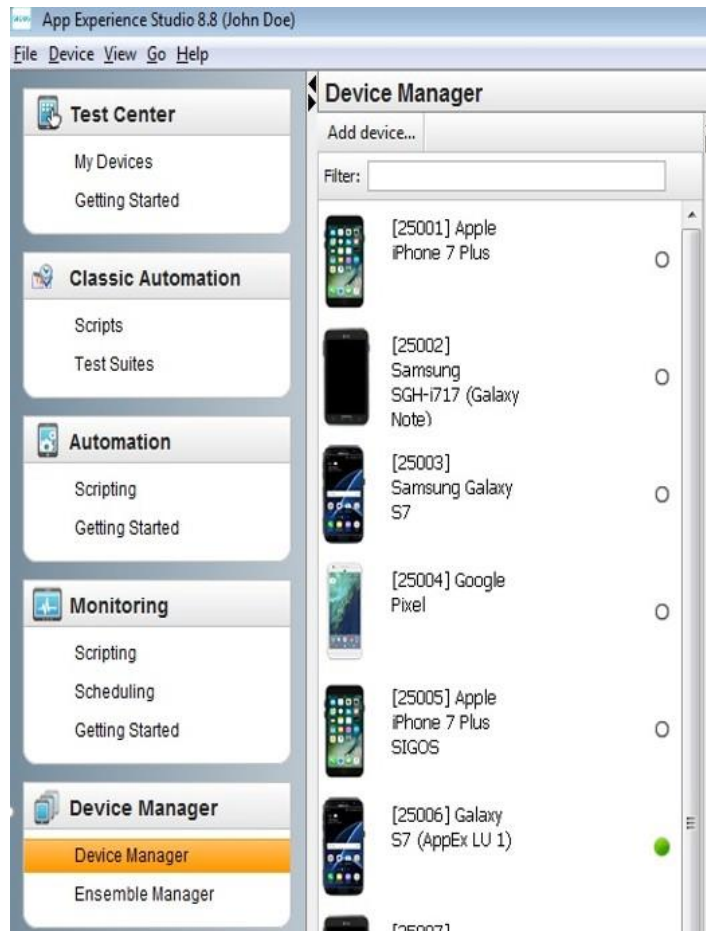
App Experience Studio 8.8 (John Doe)

File Device View Go Help

Test Center
My Devices
Getting Started

Classic Automation
Scripts
Test Suites

Automation
Scripting
Getting Started

Monitoring
Scripting
Scheduling
Getting Started

Device Manager
Device Manager
Ensemble Manager

Device Manager
Add device...
Filter:

[25001] Apple iPhone 7 Plus

[25002] Samsung SGH-i717 (Galaxy Note)

[25003] Samsung Galaxy S7

[25004] Google Pixel

[25005] Apple iPhone 7 Plus SIGOS

[25006] Galaxy S7 (AppEx LU 1)

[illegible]